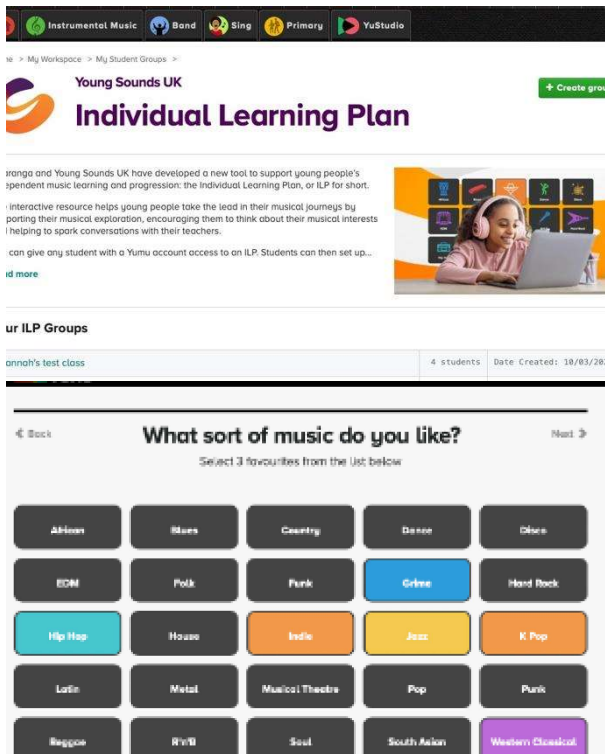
Instrumental Music Band Sing Primary YuStudio

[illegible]e > My Workspace > My Student Groups >

Young Sounds UK

Individual Learning Plan

+ Create gro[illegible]

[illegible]ranga and Young Sounds UK have developed a new tool to support young people's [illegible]ependent music learning and progression: the Individual Learning Plan, or ILP for short.

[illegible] interactive resource helps young people take the lead in their musical journeys by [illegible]porting their musical exploration, encouraging them to think about their musical interests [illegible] helping to spark conversations with their teachers.

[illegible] can give any student with a Yumu account access to an ILP. Students can then set up...

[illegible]d more

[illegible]ur ILP Groups

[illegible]annah's test class | 4 students | Date Created: 10/03/20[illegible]

« Back

What sort of music do you like?

Next »

Select 3 favourites from the list below

| African | Blues | Country | Dance | Disco |
|---|---|---|---|---|
| EDM | Folk | Funk | Grime | Hard Rock |
| Hip Hop | House | Indie | Jazz | K Pop |
| Latin | Metal | Musical Theatre | Pop | Punk |
| Reggae | R'n'B | Soul | South Asian | Western Classical |